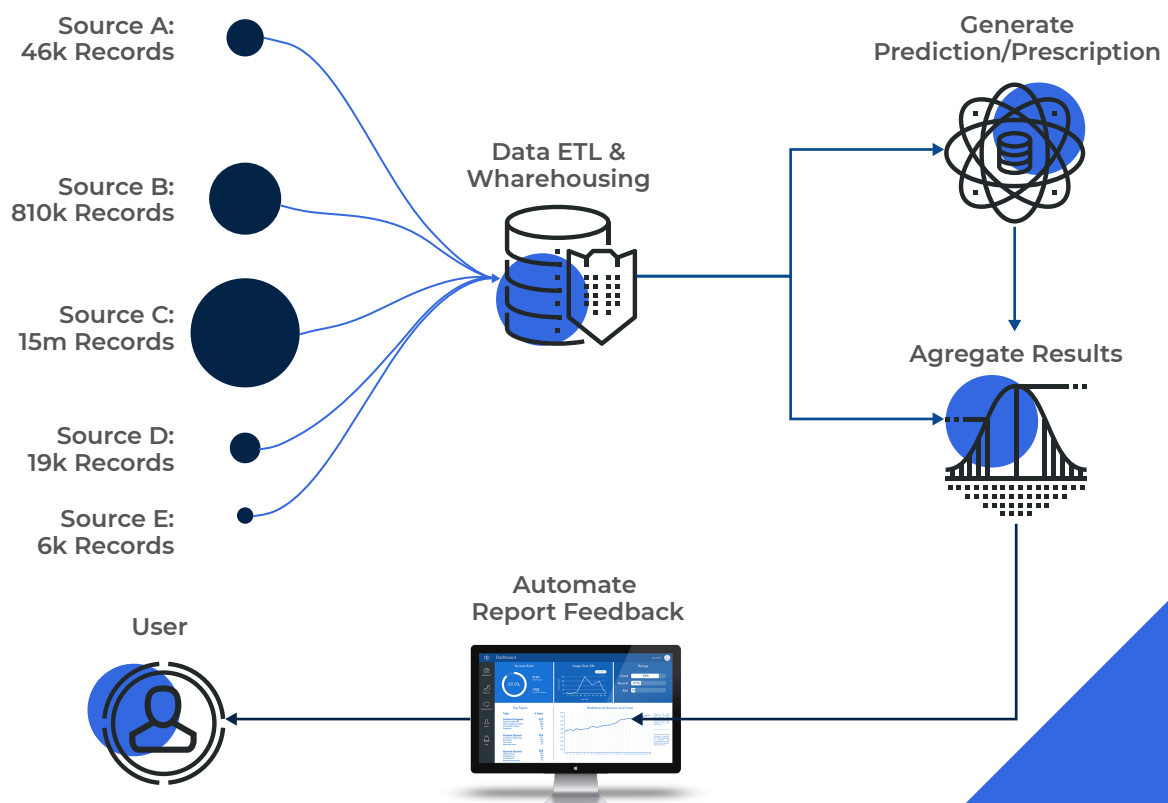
Source A:
46k Records

Source B:
810k Records

Source C:
15m Records

Source D:
19k Records

Source E:
6k Records

Data ETL &
Wharehousing

Generate
Prediction/Prescription

Agregate Results

Automate
Report Feedback

User

Dashboard